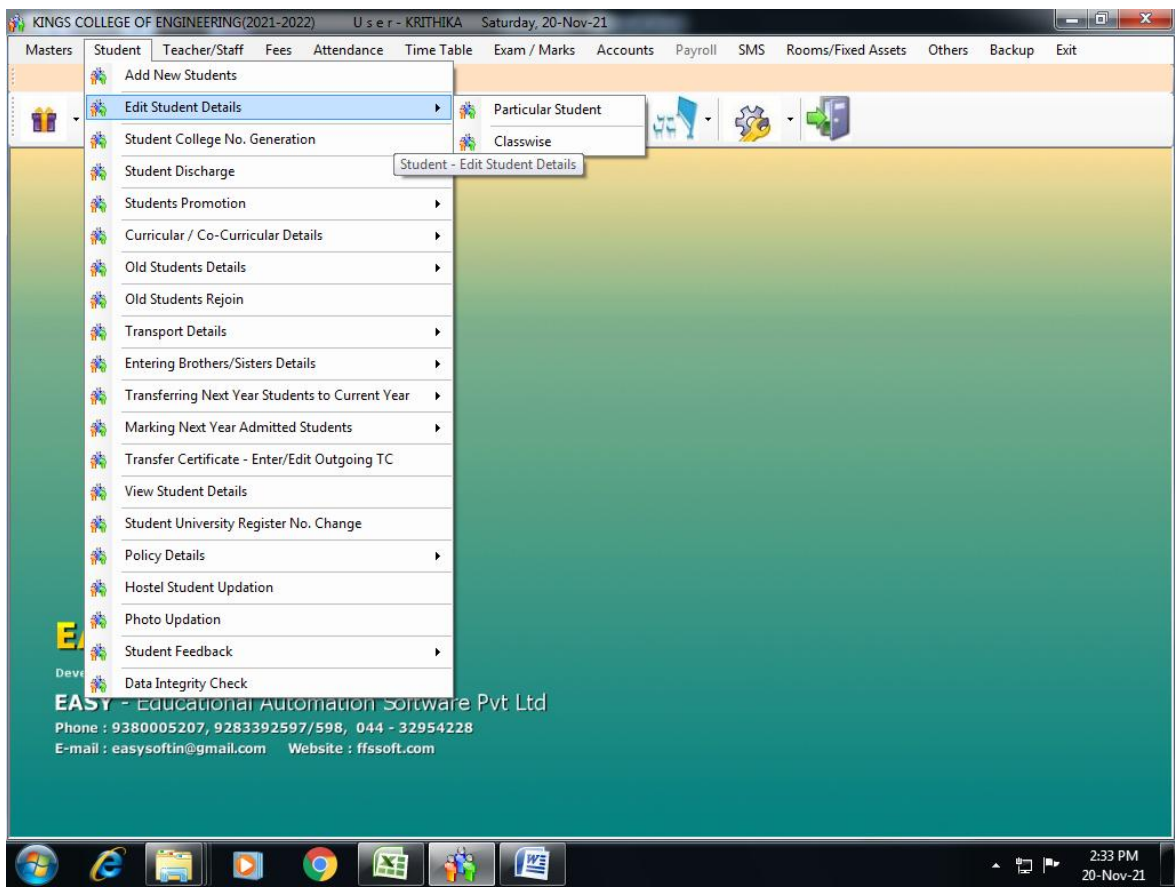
KINGS COLLEGE OF ENGINEERING(2021-2022) U s e r - KRITHIKA Saturday, 20-Nov-21

Masters Student Teacher/Staff Fees Attendance Time Table Exam / Marks Accounts Payroll SMS Rooms/Fixed Assets Others Backup Exit

Add New Students
Edit Student Details
Student College No. Generation
Student Discharge
Students Promotion
Curricular / Co-Curricular Details
Old Students Details
Old Students Rejoin
Transport Details
Entering Brothers/Sisters Details
Transferring Next Year Students to Current Year
Marking Next Year Admitted Students
Transfer Certificate - Enter/Edit Outgoing TC
View Student Details
Student University Register No. Change
Policy Details
Hostel Student Updation
Photo Updation
Student Feedback
Data Integrity Check

Particular Student
Classwise

Student - Edit Student Details

E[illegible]
Deve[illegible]
EASY - Educational Automation Software Pvt Ltd
Phone : 9380005207, 9283392597/598, 044 - 32954228
E-mail : easysoftin@gmail.com Website : ffssoft.com

2:33 PM
20-Nov-21